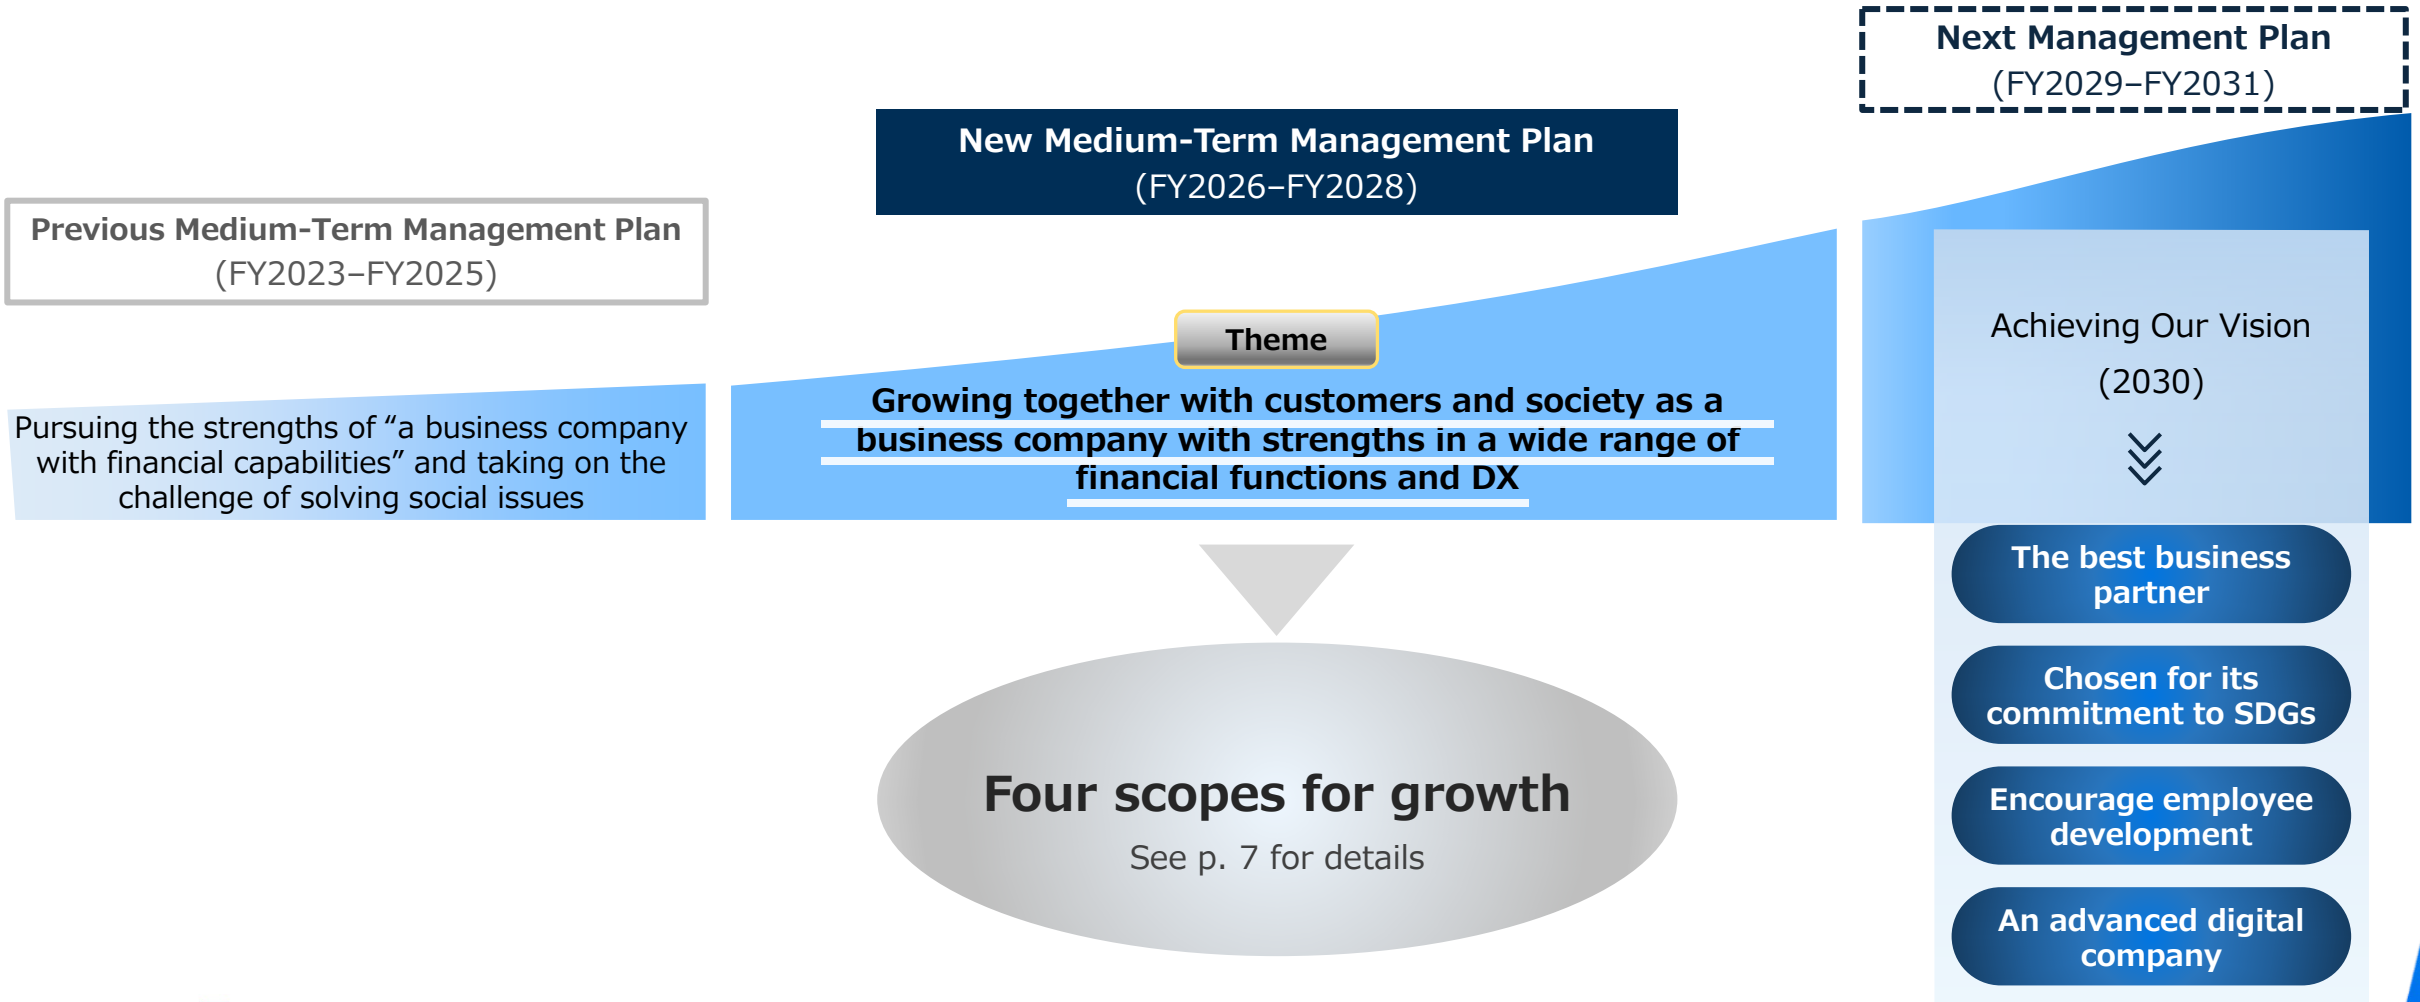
Next Management Plan
(FY2029–FY2031)

New Medium-Term Management Plan
(FY2026–FY2028)

Previous Medium-Term Management Plan
(FY2023–FY2025)

Theme

Pursuing the strengths of “a business company with financial capabilities” and taking on the challenge of solving social issues

Growing together with customers and society as a business company with strengths in a wide range of financial functions and DX

Achieving Our Vision
(2030)

The best business partner

Chosen for its commitment to SDGs

Encourage employee development

An advanced digital company

Four scopes for growth
See p. 7 for details